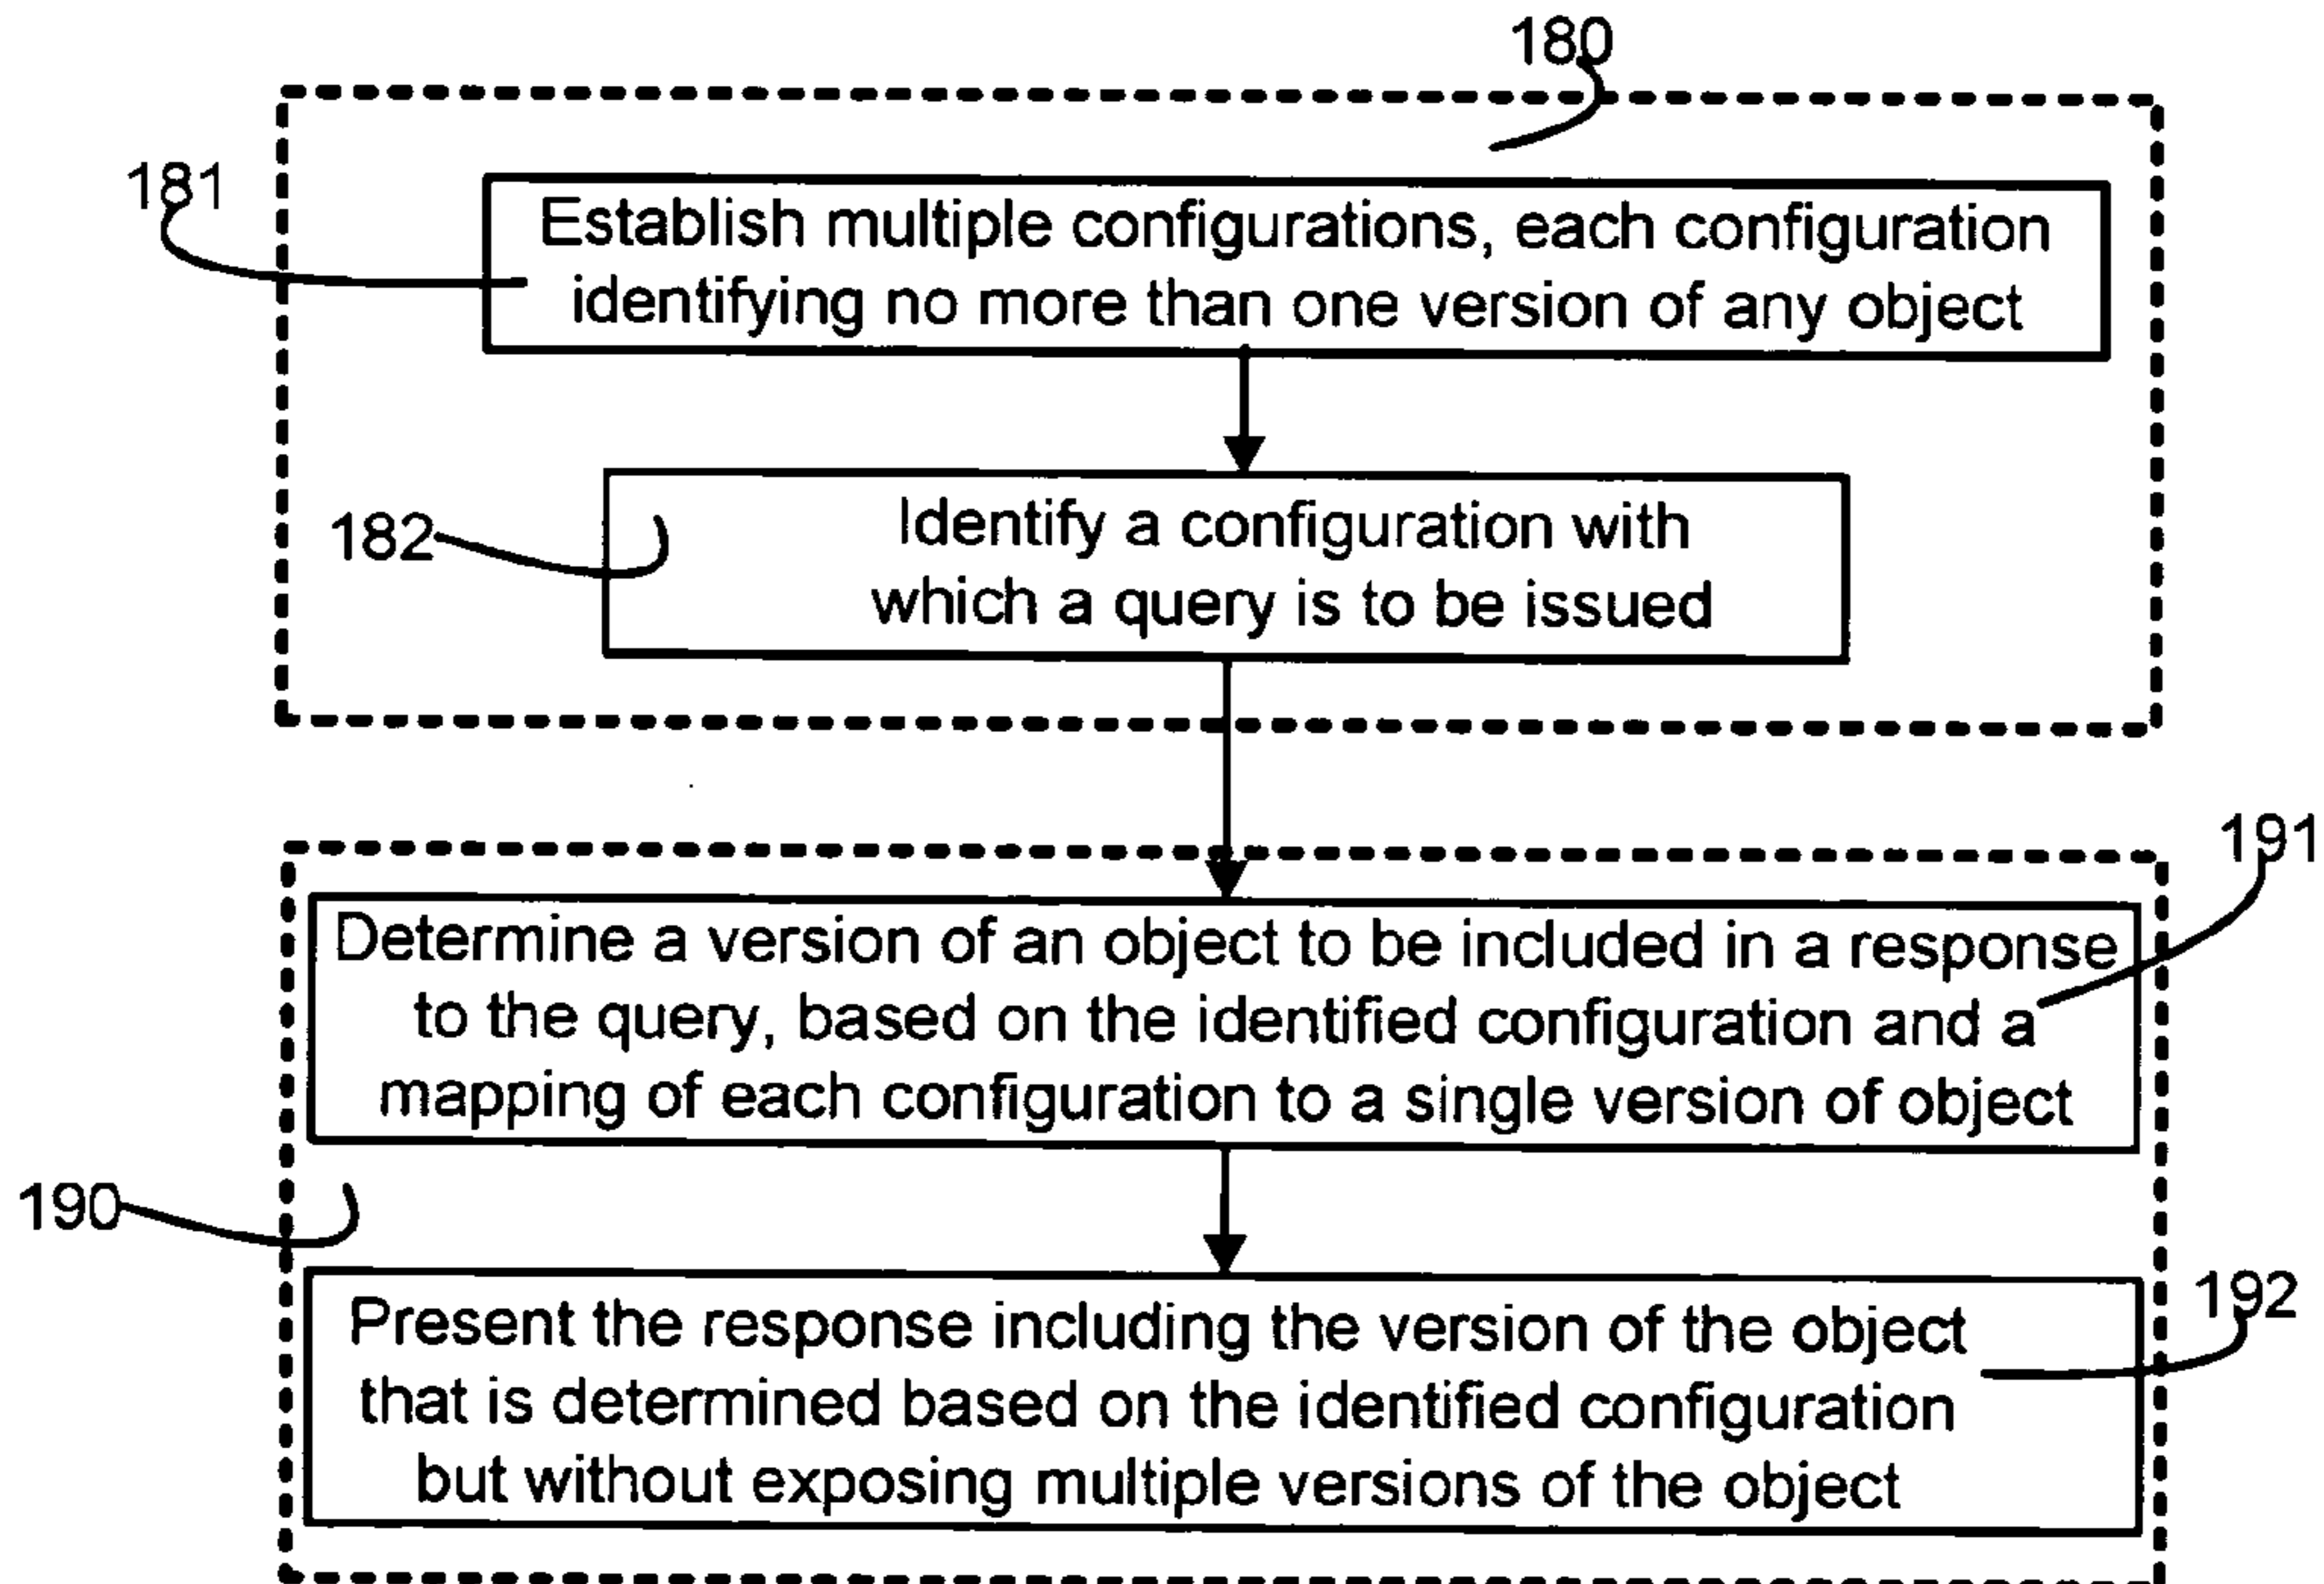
180

181

Establish multiple configurations, each configuration identifying no more than one version of any object

182

Identify a configuration with which a query is to be issued

191

Determine a version of an object to be included in a response to the query, based on the identified configuration and a mapping of each configuration to a single version of object

190

192

Present the response including the version of the object that is determined based on the identified configuration but without exposing multiple versions of the object